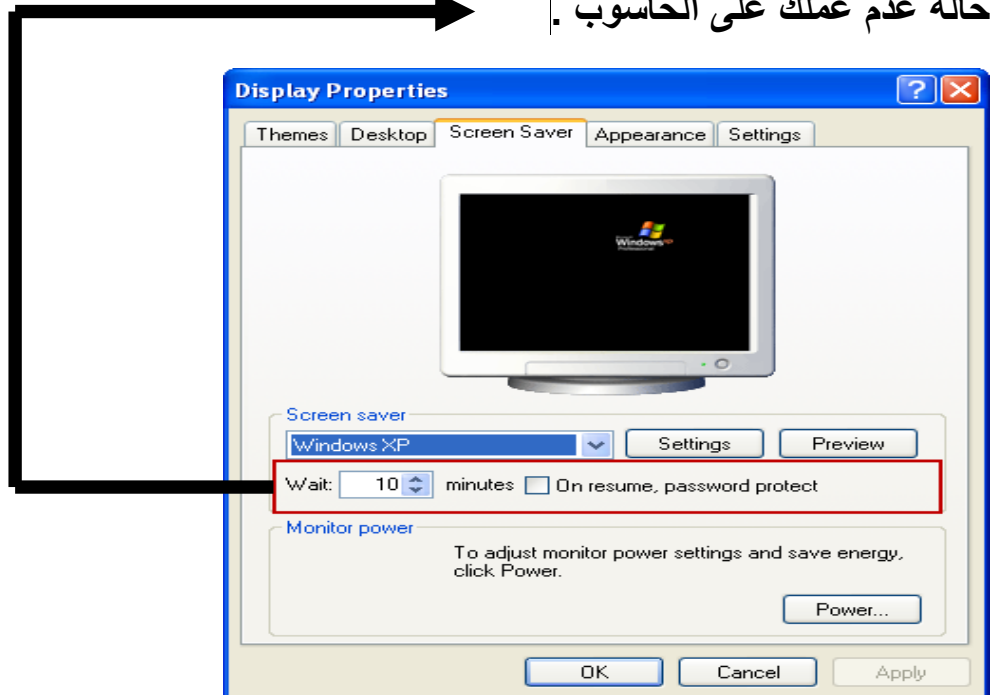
حالة عدم عملك على الحاسوب .

Display Properties

Themes | Desktop | Screen Saver | Appearance | Settings

Windows XP Professional

Screen saver

Windows XP

Settings

Preview

Wait: 10 minutes On resume, password protect

Monitor power

To adjust monitor power settings and save energy, click Power.

Power...

OK

Cancel

Apply